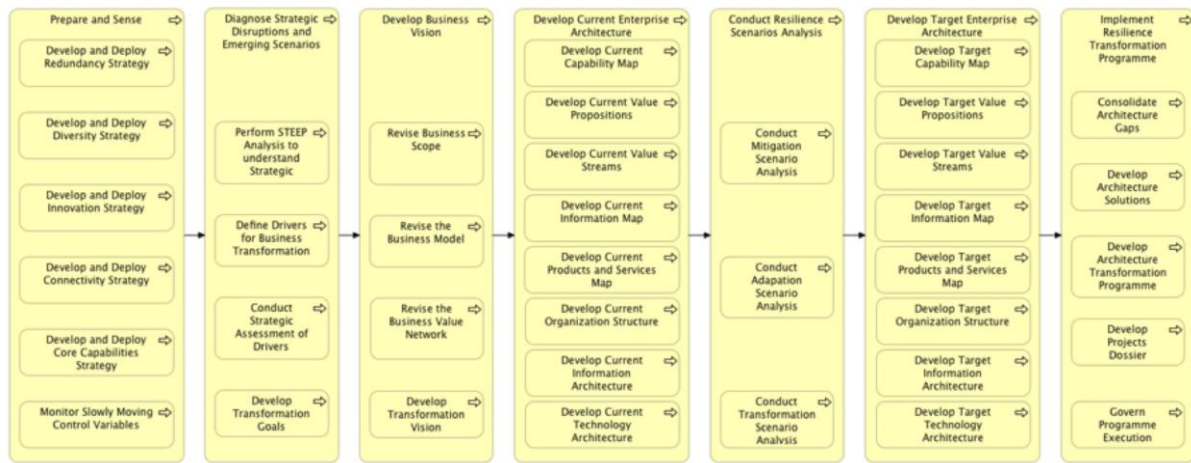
Prepare and Sense

Develop and Deploy Redundancy Strategy

Develop and Deploy Diversity Strategy

Develop and Deploy Innovation Strategy

Develop and Deploy Connectivity Strategy

Develop and Deploy Core Capabilities Strategy

Monitor Slowly Moving Control Variables

Diagnose Strategic Disruptions and Emerging Scenarios

Perform STEEP Analysis to understand Strategic

Define Drivers for Business Transformation

Conduct Strategic Assessment of Drivers

Develop Transformation Goals

Develop Business Vision

Revise Business Scope

Revise the Business Model

Revise the Business Value Network

Develop Transformation Vision

Develop Current Enterprise Architecture

Develop Current Capability Map

Develop Current Value Propositions

Develop Current Value Streams

Develop Current Information Map

Develop Current Products and Services Map

Develop Current Organization Structure

Develop Current Information Architecture

Develop Current Technology Architecture

Conduct Resilience Scenarios Analysis

Conduct Mitigation Scenario Analysis

Conduct Adapation Scenario Analysis

Conduct Transformation Scenario Analysis

Develop Target Enterprise Architecture

Develop Target Capability Map

Develop Target Value Propositions

Develop Target Value Streams

Develop Target Information Map

Develop Target Products and Services Map

Develop Target Organization Structure

Develop Target Information Architecture

Develop Target Technology Architecture

Implement Resilience Transformation Programme

Consolidate Architecture Gaps

Develop Architecture Solutions

Develop Architecture Transformation Programme

Develop Projects Dossier

Govern Programme Execution